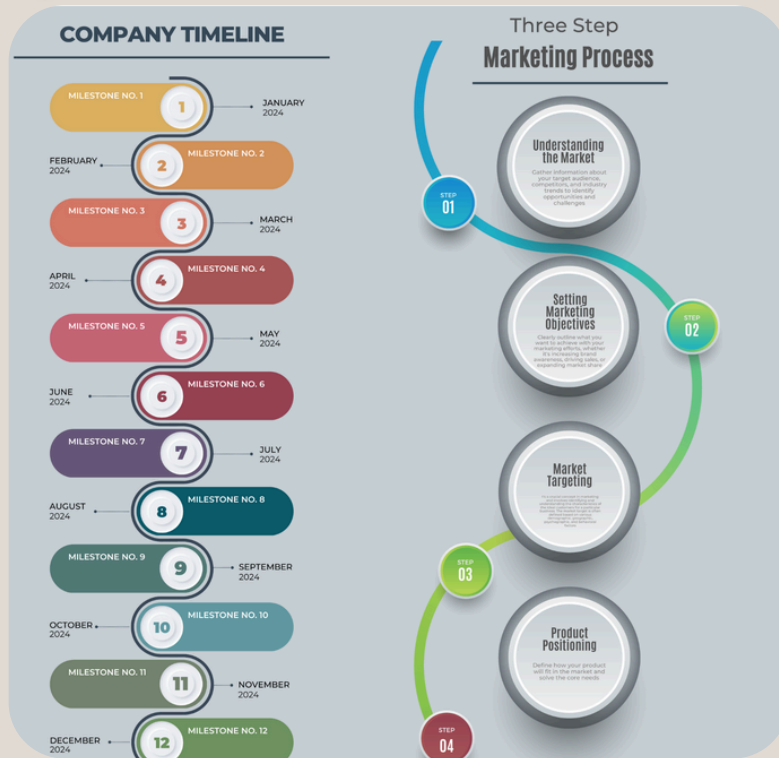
COMPANY TIMELINE

MILESTONE NO. 1
1
JANUARY 2024

FEBRUARY 2024
2
MILESTONE NO. 2

MILESTONE NO. 3
3
MARCH 2024

APRIL 2024
4
MILESTONE NO. 4

MILESTONE NO. 5
5
MAY 2024

JUNE 2024
6
MILESTONE NO. 6

MILESTONE NO. 7
7
JULY 2024

AUGUST 2024
8
MILESTONE NO. 8

MILESTONE NO. 9
9
SEPTEMBER 2024

OCTOBER 2024
10
MILESTONE NO. 10

MILESTONE NO. 11
11
NOVEMBER 2024

DECEMBER 2024
12
MILESTONE NO. 12

Three Step
Marketing Process

STEP 01
Understanding the Market
Gather information about your target audience, competitors, and industry trends to identify opportunities and challenges

STEP 02
Setting Marketing Objectives
Clearly outline what you want to achieve with your marketing efforts, whether it's increasing brand awareness, driving sales, or expanding market share

STEP 03
Market Targeting
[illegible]

STEP 04
Product Positioning
Define how your product will fit in the market and solve the core needs